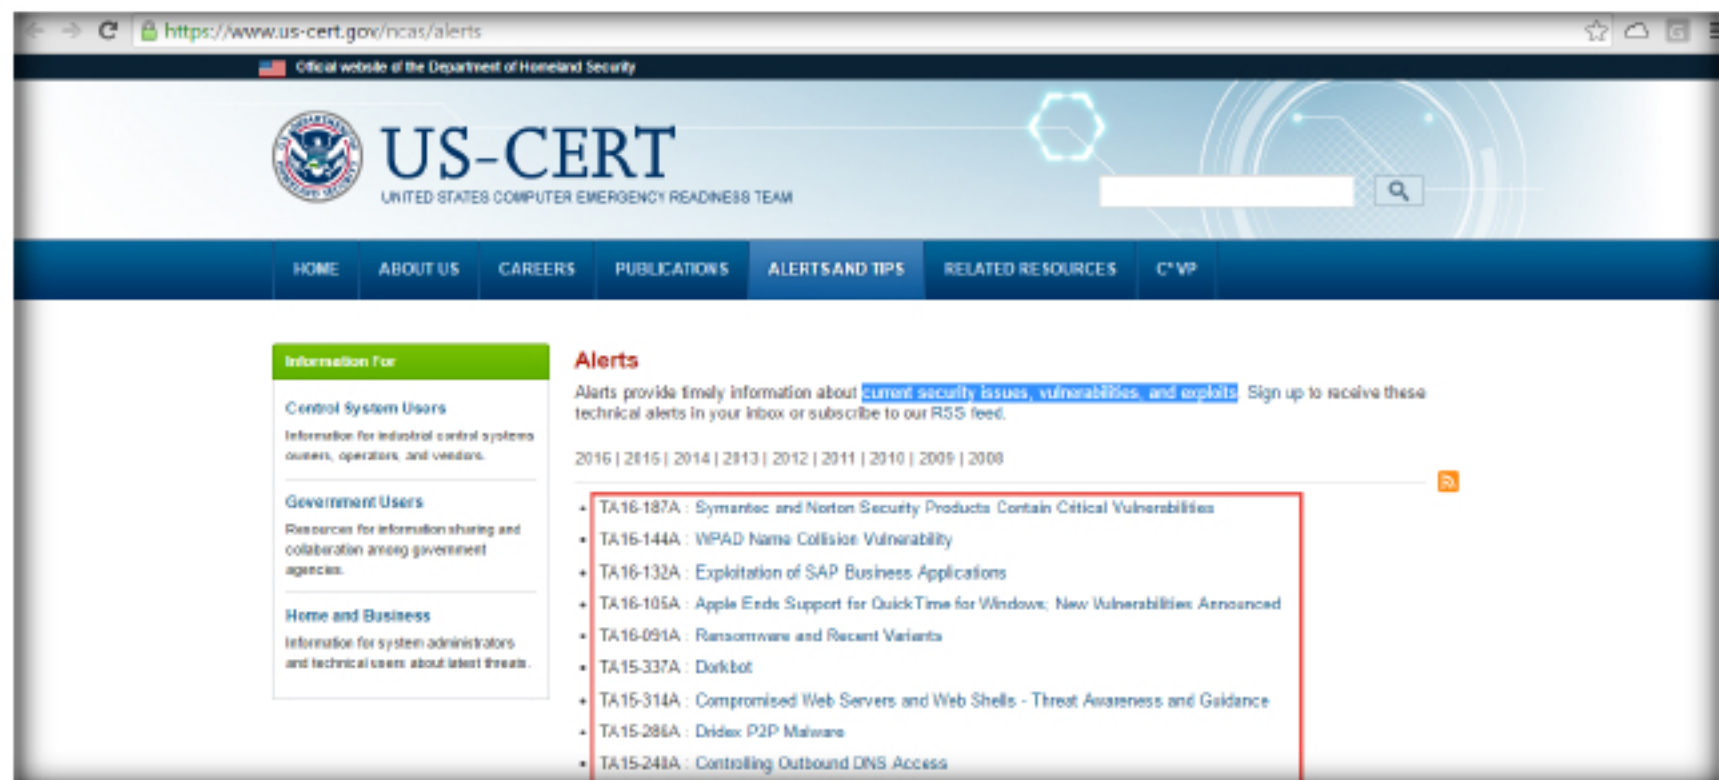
https://www.us-cert.gov/ncas/alerts

Official website of the Department of Homeland Security

US-CERT
UNITED STATES COMPUTER EMERGENCY READINESS TEAM

HOME | ABOUT US | CAREERS | PUBLICATIONS | ALERTS AND TIPS | RELATED RESOURCES | C³ VP

Information For

Control System Users
Information for industrial control systems owners, operators, and vendors.

Government Users
Resources for information sharing and collaboration among government agencies.

Home and Business
Information for system administrators and technical users about latest threats.

Alerts

Alerts provide timely information about current security issues, vulnerabilities, and exploits. Sign up to receive these technical alerts in your inbox or subscribe to our RSS feed.

2016 | 2015 | 2014 | 2013 | 2012 | 2011 | 2010 | 2009 | 2008

- TA16-187A : Symantec and Norton Security Products Contain Critical Vulnerabilities
- TA16-144A : WPAD Name Collision Vulnerability
- TA16-132A : Exploitation of SAP Business Applications
- TA16-105A : Apple Ends Support for QuickTime for Windows; New Vulnerabilities Announced
- TA16-091A : Ransomware and Recent Variants
- TA15-337A : Dorkbot
- TA15-314A : Compromised Web Servers and Web Shells - Threat Awareness and Guidance
- TA15-286A : Dridex P2P Malware
- TA15-240A : Controlling Outbound DNS Access